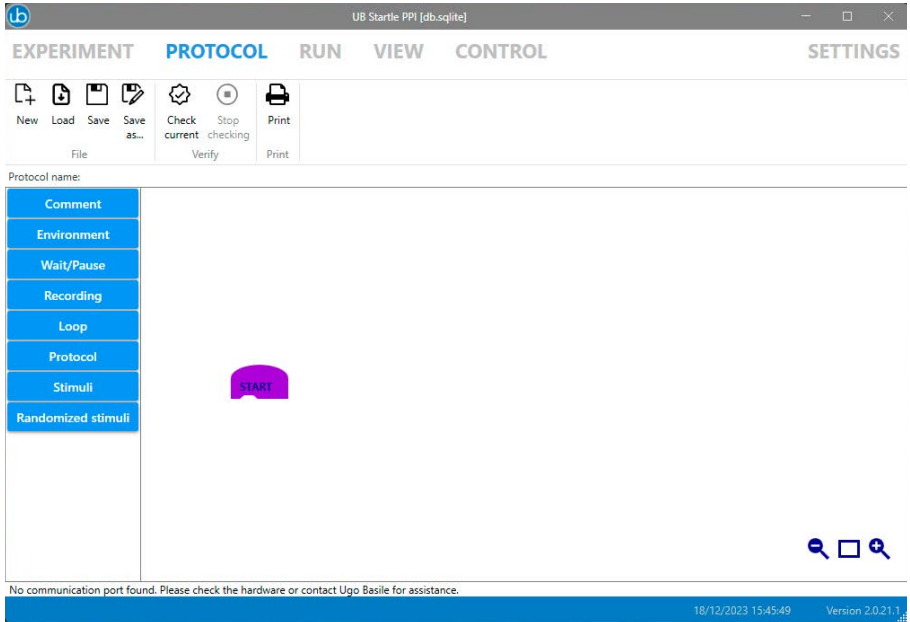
UB Startle PPI [db.sqlite]

EXPERIMENT PROTOCOL RUN VIEW CONTROL SETTINGS

New Load Save Save as...
File

Check current Stop checking
Verify

Print
Print

Protocol name:

Comment
Environment
Wait/Pause
Recording
Loop
Protocol
Stimuli
Randomized stimuli

START

No communication port found. Please check the hardware or contact Ugo Basile for assistance.

18/12/2023 15:45:49 Version 2.0.21.1